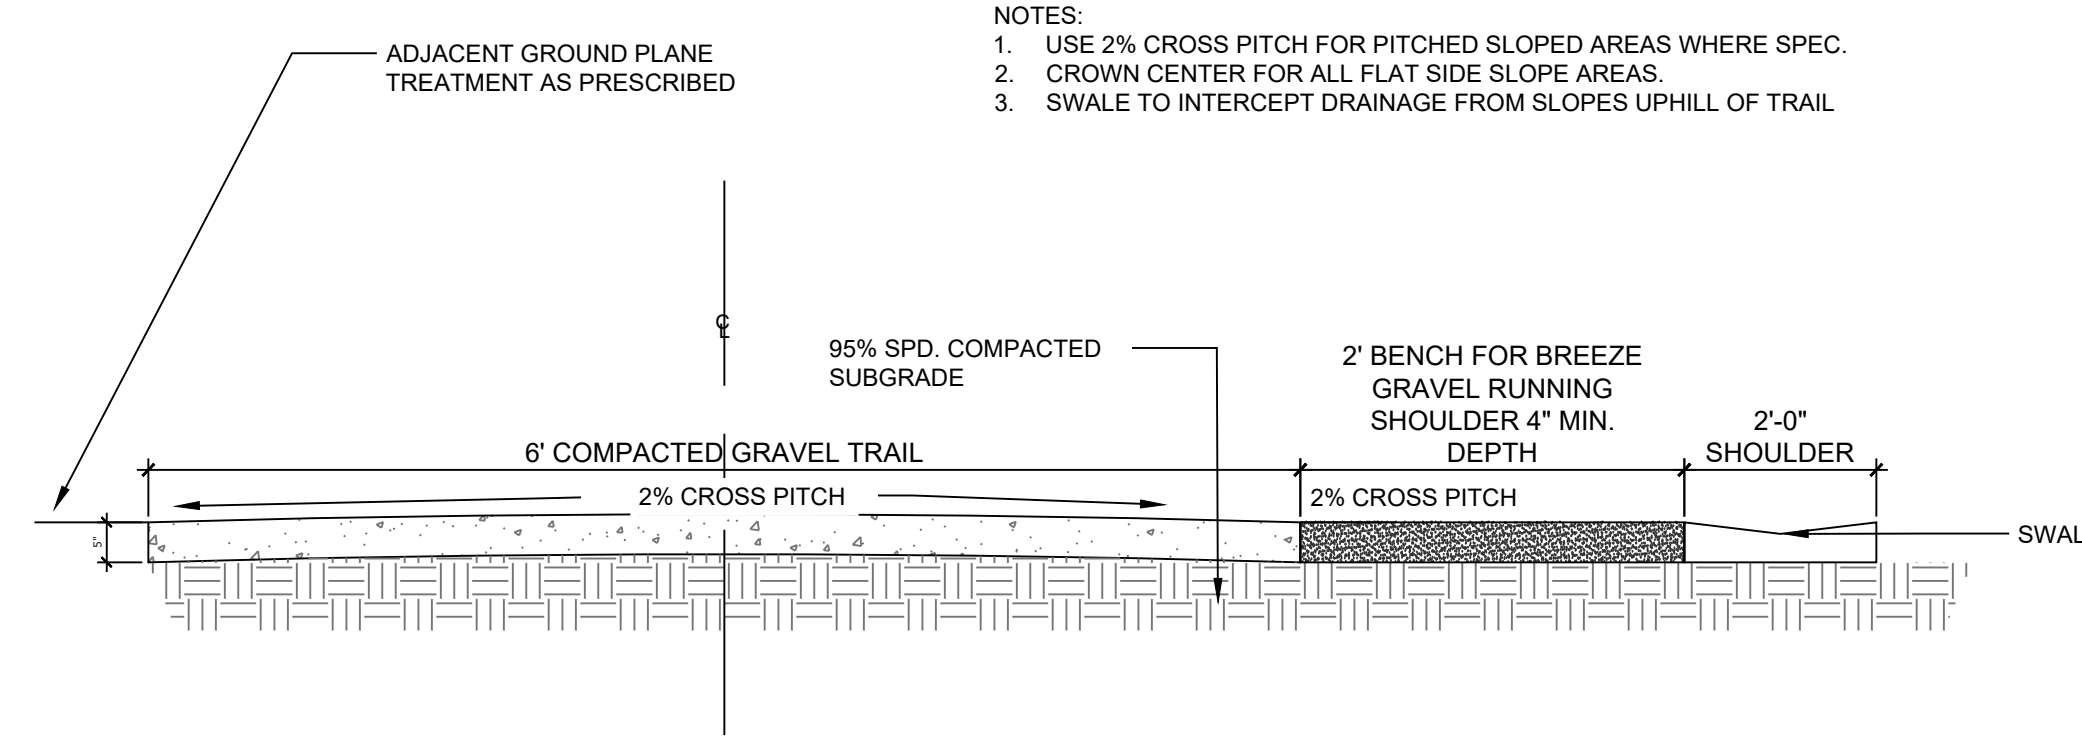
NOTES:
1. USE 2% CROSS PITCH FOR PITCHED SLOPED AREAS WHERE SPEC.
2. CROWN CENTER FOR ALL FLAT SIDE SLOPE AREAS.
3. SWALE TO INTERCEPT DRAINAGE FROM SLOPES UPHILL OF TRAIL

ADJACENT GROUND PLANE TREATMENT AS PRESCRIBED

℄

95% SPD. COMPACTED SUBGRADE

2' BENCH FOR BREEZE GRAVEL RUNNING SHOULDER 4" MIN. DEPTH

2'-0" SHOULDER

6' COMPACTED GRAVEL TRAIL

2% CROSS PITCH

2% CROSS PITCH

5"

SWAL